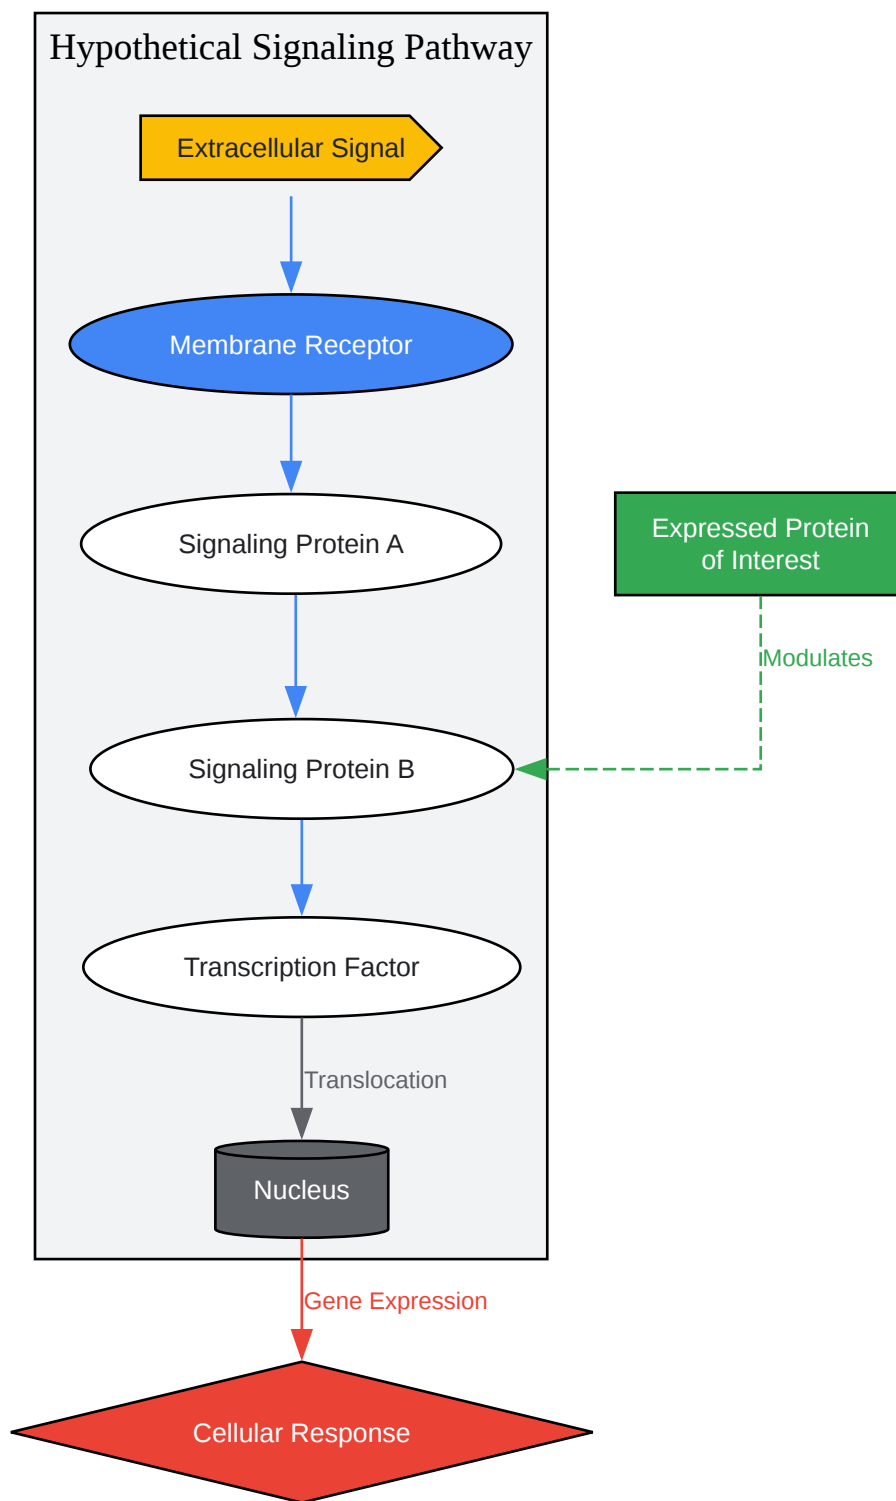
Hypothetical Signaling Pathway

Extracellular Signal

Membrane Receptor

Signaling Protein A

Expressed Protein of Interest

Modulates

Signaling Protein B

Transcription Factor

Translocation

Nucleus

Gene Expression

Cellular Response